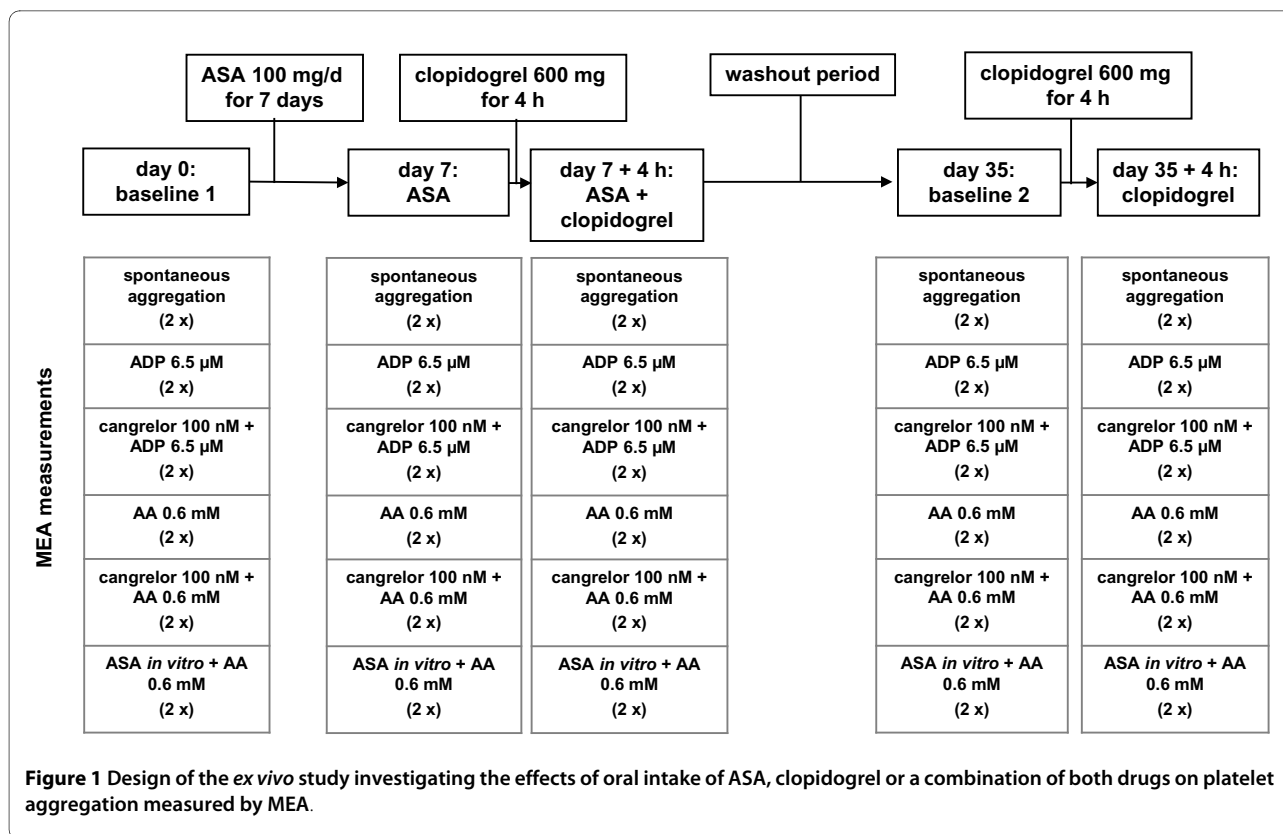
ASA 100 mg/d for 7 days

clopidogrel 600 mg for 4 h

washout period

clopidogrel 600 mg for 4 h

day 0: baseline 1

day 7: ASA

day 7 + 4 h: ASA + clopidogrel

day 35: baseline 2

day 35 + 4 h: clopidogrel

MEA measurements

| day 0: baseline 1 | day 7: ASA | day 7 + 4 h: ASA + clopidogrel | day 35: baseline 2 | day 35 + 4 h: clopidogrel |
|---|---|---|---|---|
| spontaneous aggregation (2 x) | spontaneous aggregation (2 x) | spontaneous aggregation (2 x) | spontaneous aggregation (2 x) | spontaneous aggregation (2 x) |
| ADP 6.5 µM (2 x) | ADP 6.5 µM (2 x) | ADP 6.5 µM (2 x) | ADP 6.5 µM (2 x) | ADP 6.5 µM (2 x) |
| cangrelor 100 nM + ADP 6.5 µM (2 x) | cangrelor 100 nM + ADP 6.5 µM (2 x) | cangrelor 100 nM + ADP 6.5 µM (2 x) | cangrelor 100 nM + ADP 6.5 µM (2 x) | cangrelor 100 nM + ADP 6.5 µM (2 x) |
| AA 0.6 mM (2 x) | AA 0.6 mM (2 x) | AA 0.6 mM (2 x) | AA 0.6 mM (2 x) | AA 0.6 mM (2 x) |
| cangrelor 100 nM + AA 0.6 mM (2 x) | cangrelor 100 nM + AA 0.6 mM (2 x) | cangrelor 100 nM + AA 0.6 mM (2 x) | cangrelor 100 nM + AA 0.6 mM (2 x) | cangrelor 100 nM + AA 0.6 mM (2 x) |
| ASA *in vitro* + AA 0.6 mM (2 x) | ASA *in vitro* + AA 0.6 mM (2 x) | ASA *in vitro* + AA 0.6 mM (2 x) | ASA *in vitro* + AA 0.6 mM (2 x) | ASA *in vitro* + AA 0.6 mM (2 x) |

**Figure 1** Design of the *ex vivo* study investigating the effects of oral intake of ASA, clopidogrel or a combination of both drugs on platelet aggregation measured by MEA.